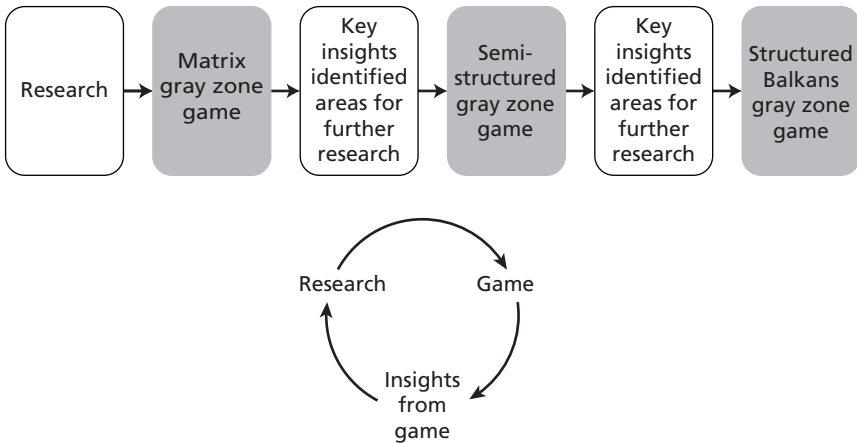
Research

Matrix gray zone game

Key insights identified areas for further research

Semi-structured gray zone game

Key insights identified areas for further research

Structured Balkans gray zone game

Research

Game

Insights from game